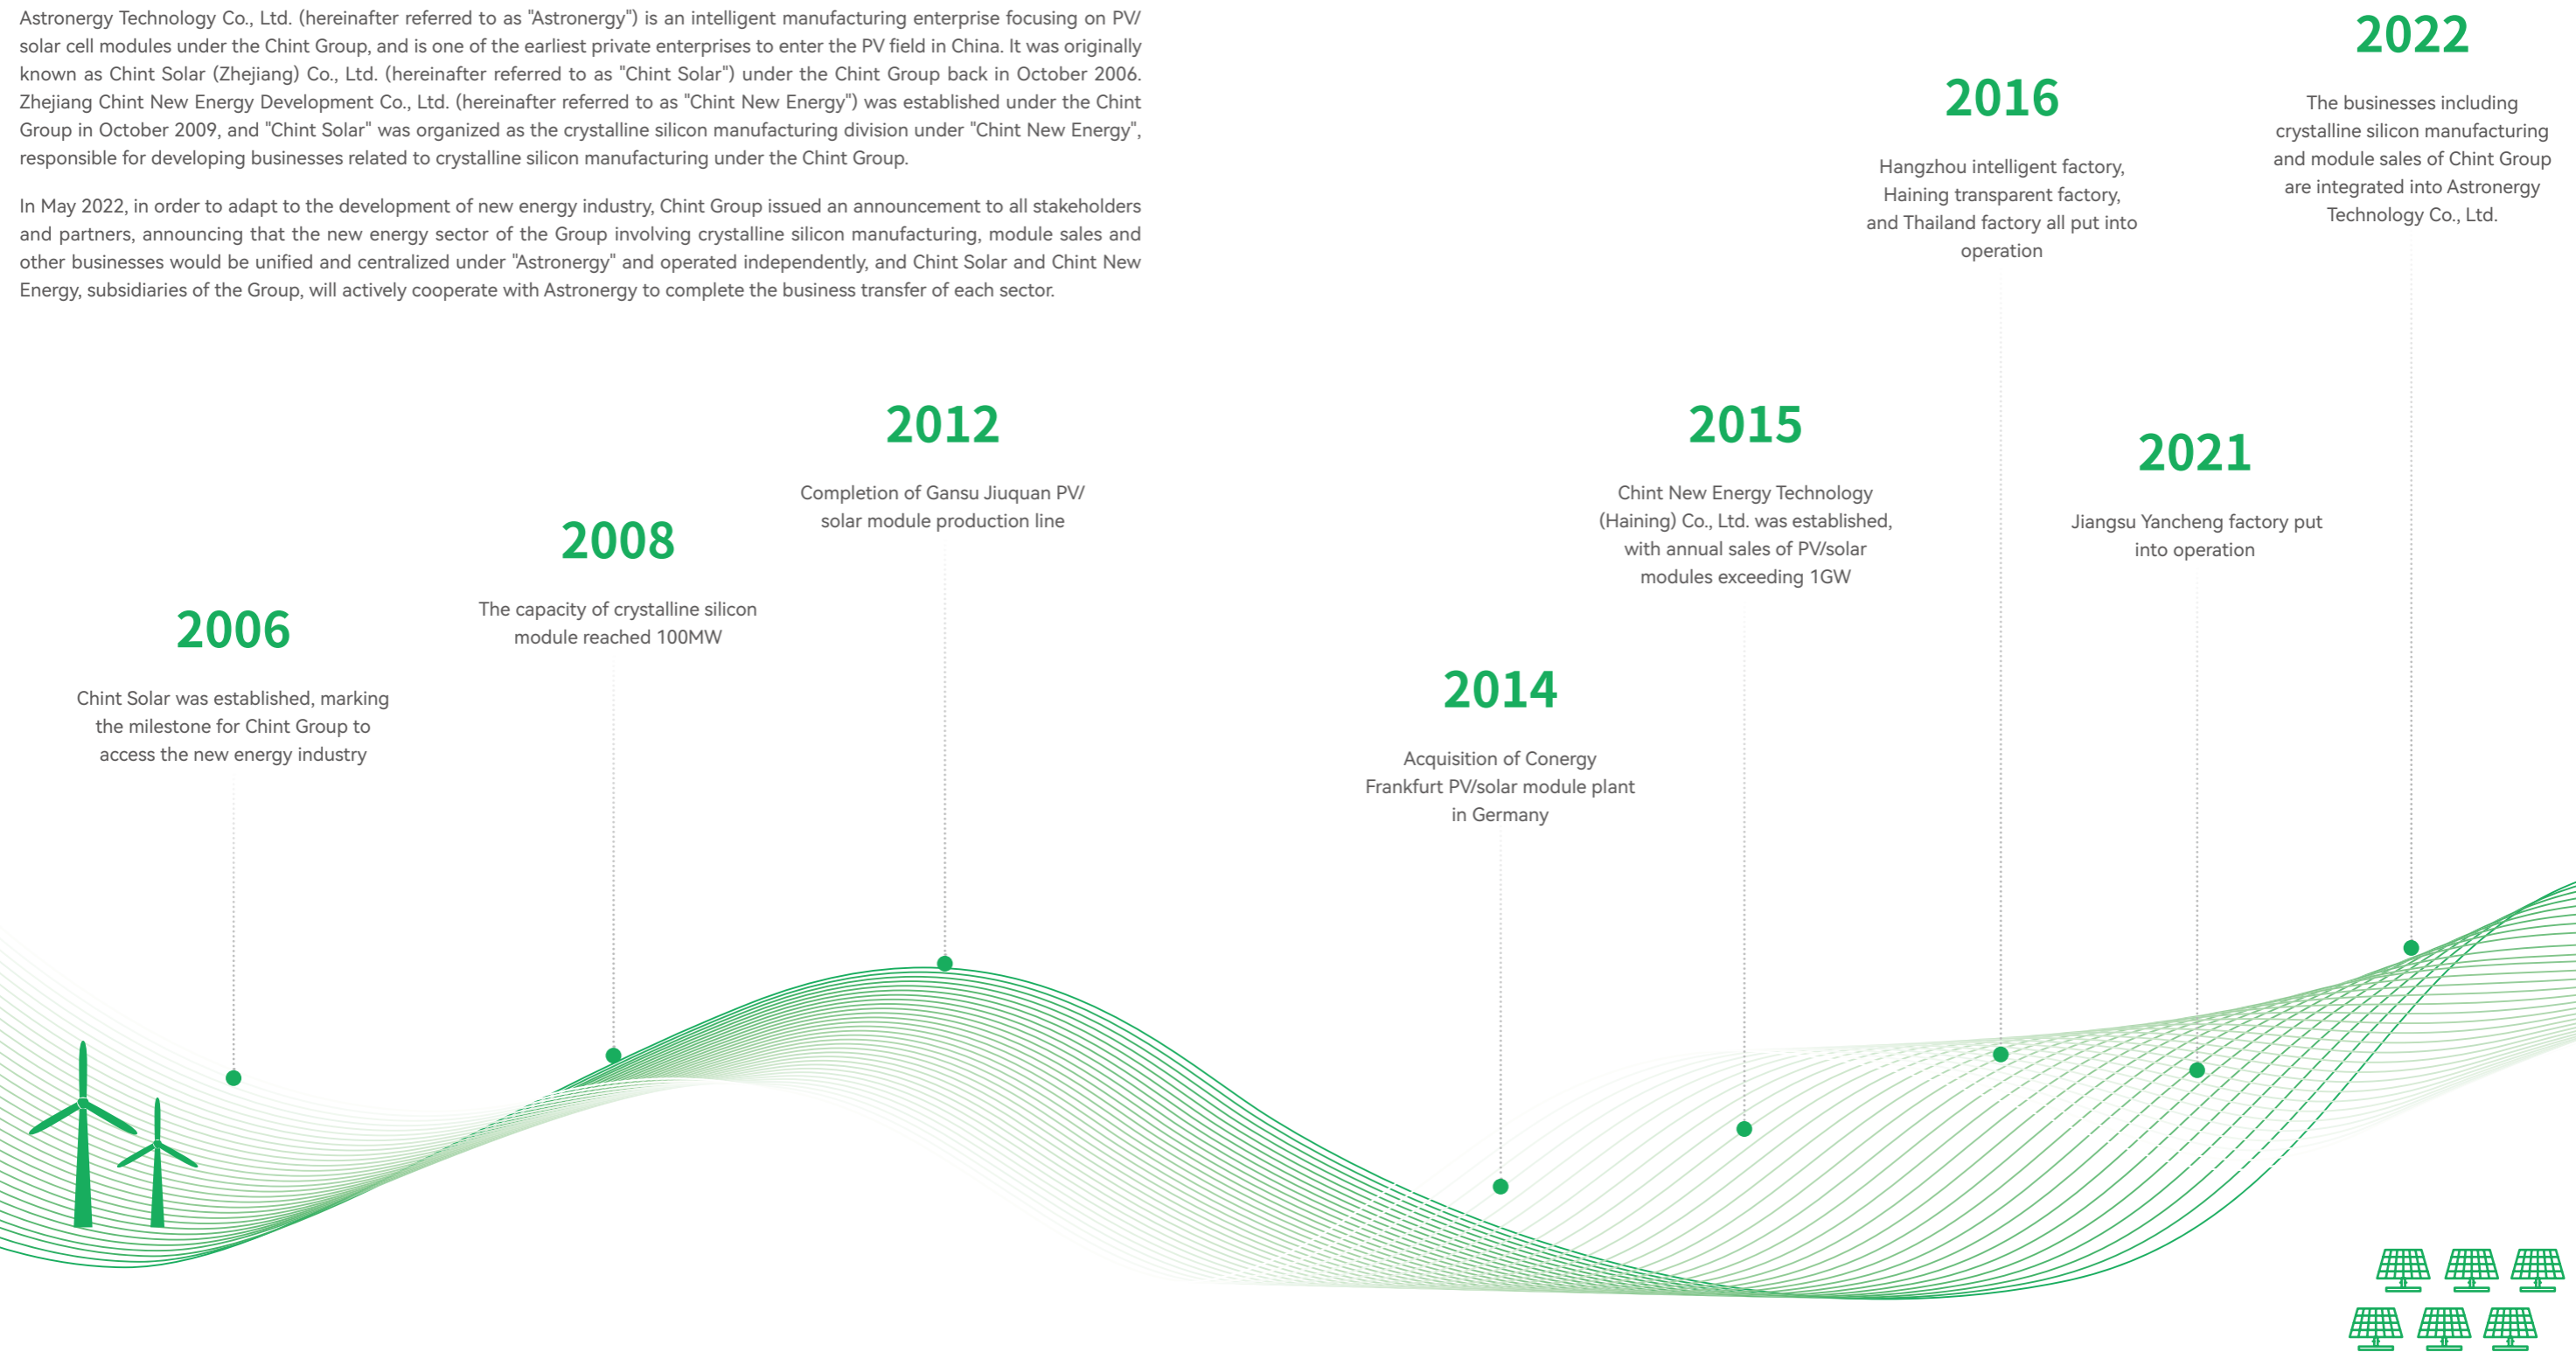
Astronergy Technology Co., Ltd. (hereinafter referred to as "Astronergy") is an intelligent manufacturing enterprise focusing on PV/ solar cell modules under the Chint Group, and is one of the earliest private enterprises to enter the PV field in China. It was originally known as Chint Solar (Zhejiang) Co., Ltd. (hereinafter referred to as "Chint Solar") under the Chint Group back in October 2006. Zhejiang Chint New Energy Development Co., Ltd. (hereinafter referred to as "Chint New Energy") was established under the Chint Group in October 2009, and "Chint Solar" was organized as the crystalline silicon manufacturing division under "Chint New Energy", responsible for developing businesses related to crystalline silicon manufacturing under the Chint Group.

In May 2022, in order to adapt to the development of new energy industry, Chint Group issued an announcement to all stakeholders and partners, announcing that the new energy sector of the Group involving crystalline silicon manufacturing, module sales and other businesses would be unified and centralized under "Astronergy" and operated independently, and Chint Solar and Chint New Energy, subsidiaries of the Group, will actively cooperate with Astronergy to complete the business transfer of each sector.

2022

The businesses including crystalline silicon manufacturing and module sales of Chint Group are integrated into Astronergy Technology Co., Ltd.

2016

Hangzhou intelligent factory, Haining transparent factory, and Thailand factory all put into operation

2012

Completion of Gansu Jiuquan PV/ solar module production line

2015

Chint New Energy Technology (Haining) Co., Ltd. was established, with annual sales of PV/solar modules exceeding 1GW

2021

Jiangsu Yancheng factory put into operation

2008

The capacity of crystalline silicon module reached 100MW

2006

Chint Solar was established, marking the milestone for Chint Group to access the new energy industry

2014

Acquisition of Conergy Frankfurt PV/solar module plant in Germany